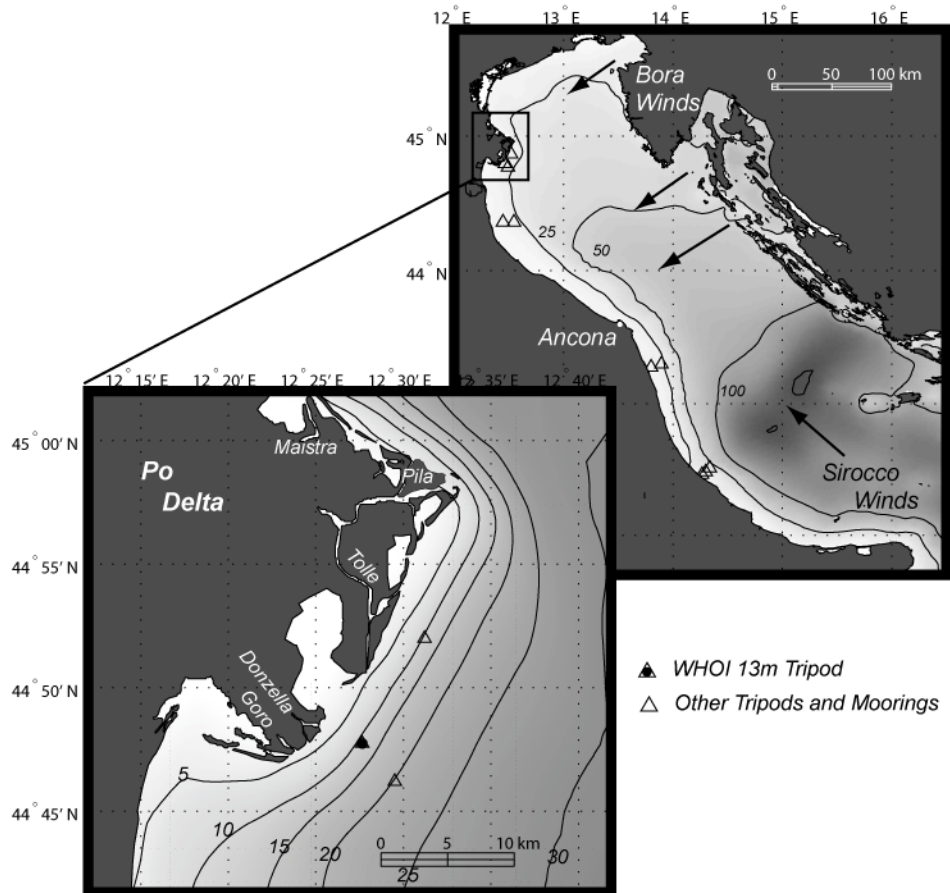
12° E 13° E 14° E 15° E 16° E

Bora Winds

0 50 100 km

45° N

44° N

25

50

Ancona

100

Sirocco Winds

12° 15′ E 12° 20′ E 12° 25′ E 12° 30′ E 12° 35′ E 12° 40′ E

45° 00′ N

44° 55′ N

44° 50′ N

44° 45′ N

Po Delta

Maistra

Pila

Tolle

Donzella

Goro

5

10

15

20

25

30

0 5 10 km

WHOI 13m Tripod

Other Tripods and Moorings